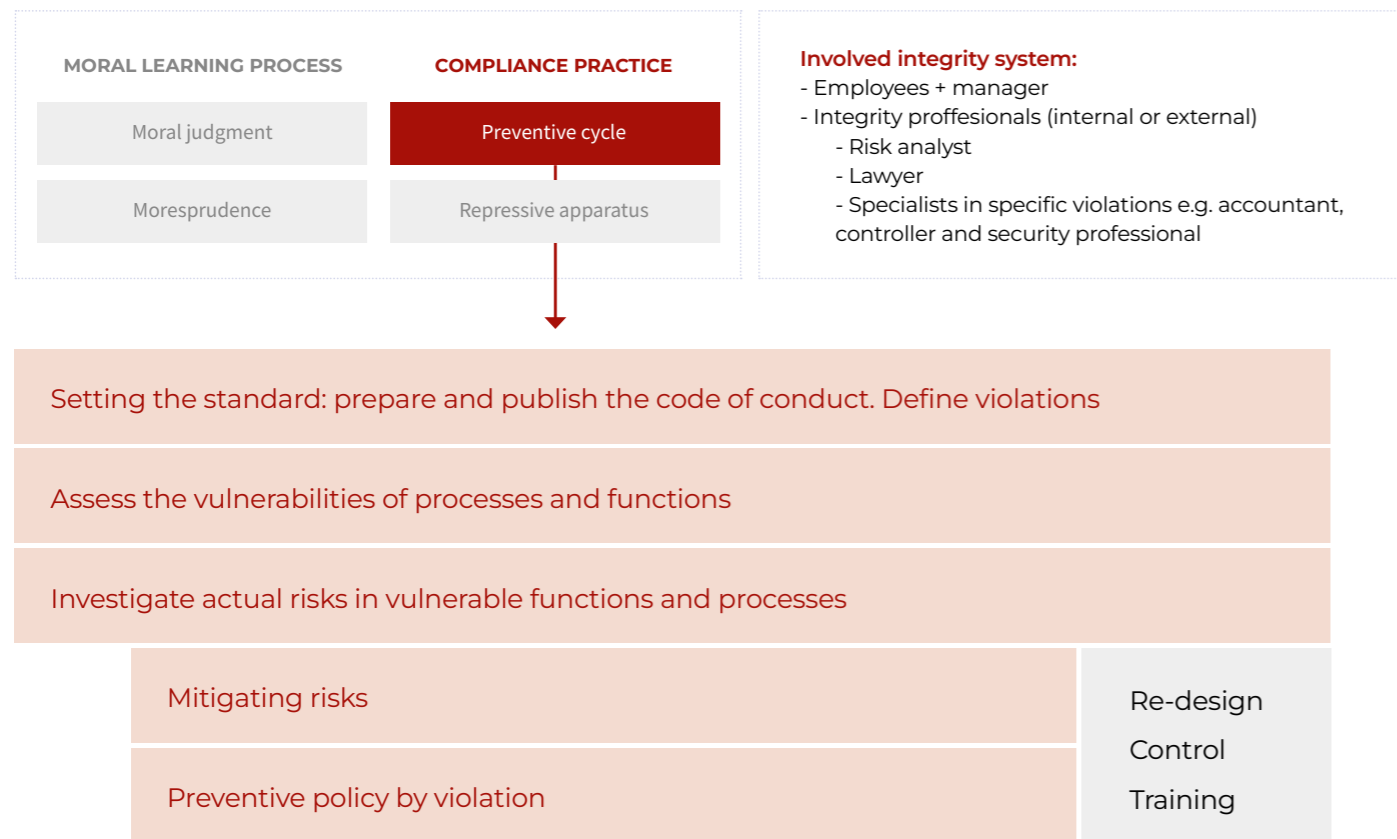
MORAL LEARNING PROCESS

Moral judgment

Moresprudence

COMPLIANCE PRACTICE

Preventive cycle

Repressive apparatus

Involved integrity system:
- Employees + manager
- Integrity proffesionals (internal or external)
- Risk analyst
- Lawyer
- Specialists in specific violations e.g. accountant, controller and security professional

Setting the standard: prepare and publish the code of conduct. Define violations

Assess the vulnerabilities of processes and functions

Investigate actual risks in vulnerable functions and processes

Mitigating risks

Preventive policy by violation

Re-design
Control
Training